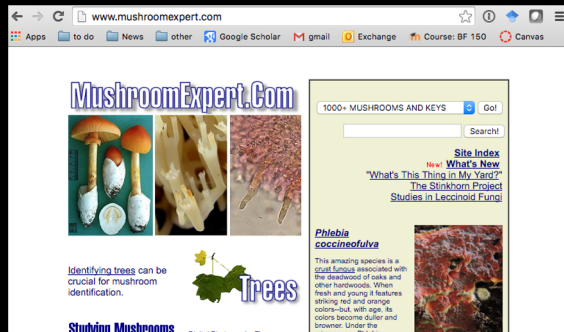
www.mushroomexpert.com

Apps  to do  News  other  Google Scholar  gmail  Exchange  Course: BF 150  Canvas

MushroomExpert.Com

1000+ MUSHROOMS AND KEYS  Go!

Search!

Site Index
New! What's New
"What's This Thing in My Yard?"
The Stinkhorn Project
Studies in Leccinoid Fungi

Phlebia coccineofulva

This amazing species is a crust fungus associated with the deadwood of oaks and other hardwoods. When fresh and young it features striking red and orange colors--but, with age, its colors become duller and browner. Under the

Identifying trees can be crucial for mushroom identification.

Trees

Studying Mushrooms